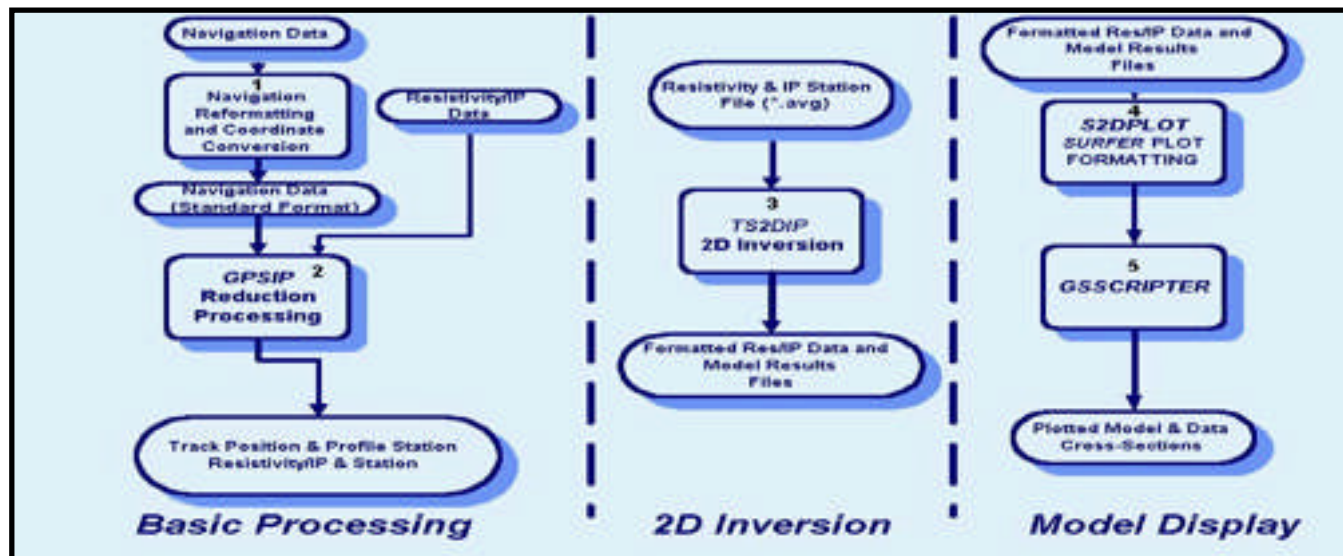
Navigation Data

1
Navigation Reformatting and Coordinate Conversion

Resistivity/IP Data

Navigation Data (Standard Format)

GPSIP 2
Reduction Processing

Track Position & Profile Station Resistivity/IP & Station

Basic Processing

Resistivity & IP Station File (*.avg)

3
TS2DIP
2D Inversion

Formatted Res/IP Data and Model Results Files

2D Inversion

Formatted Res/IP Data and Model Results Files

4
S2DPLOT
SURFER PLOT FORMATTING

5
GSSCRIPTER

Plotted Model & Data Cross-Sections

Model Display